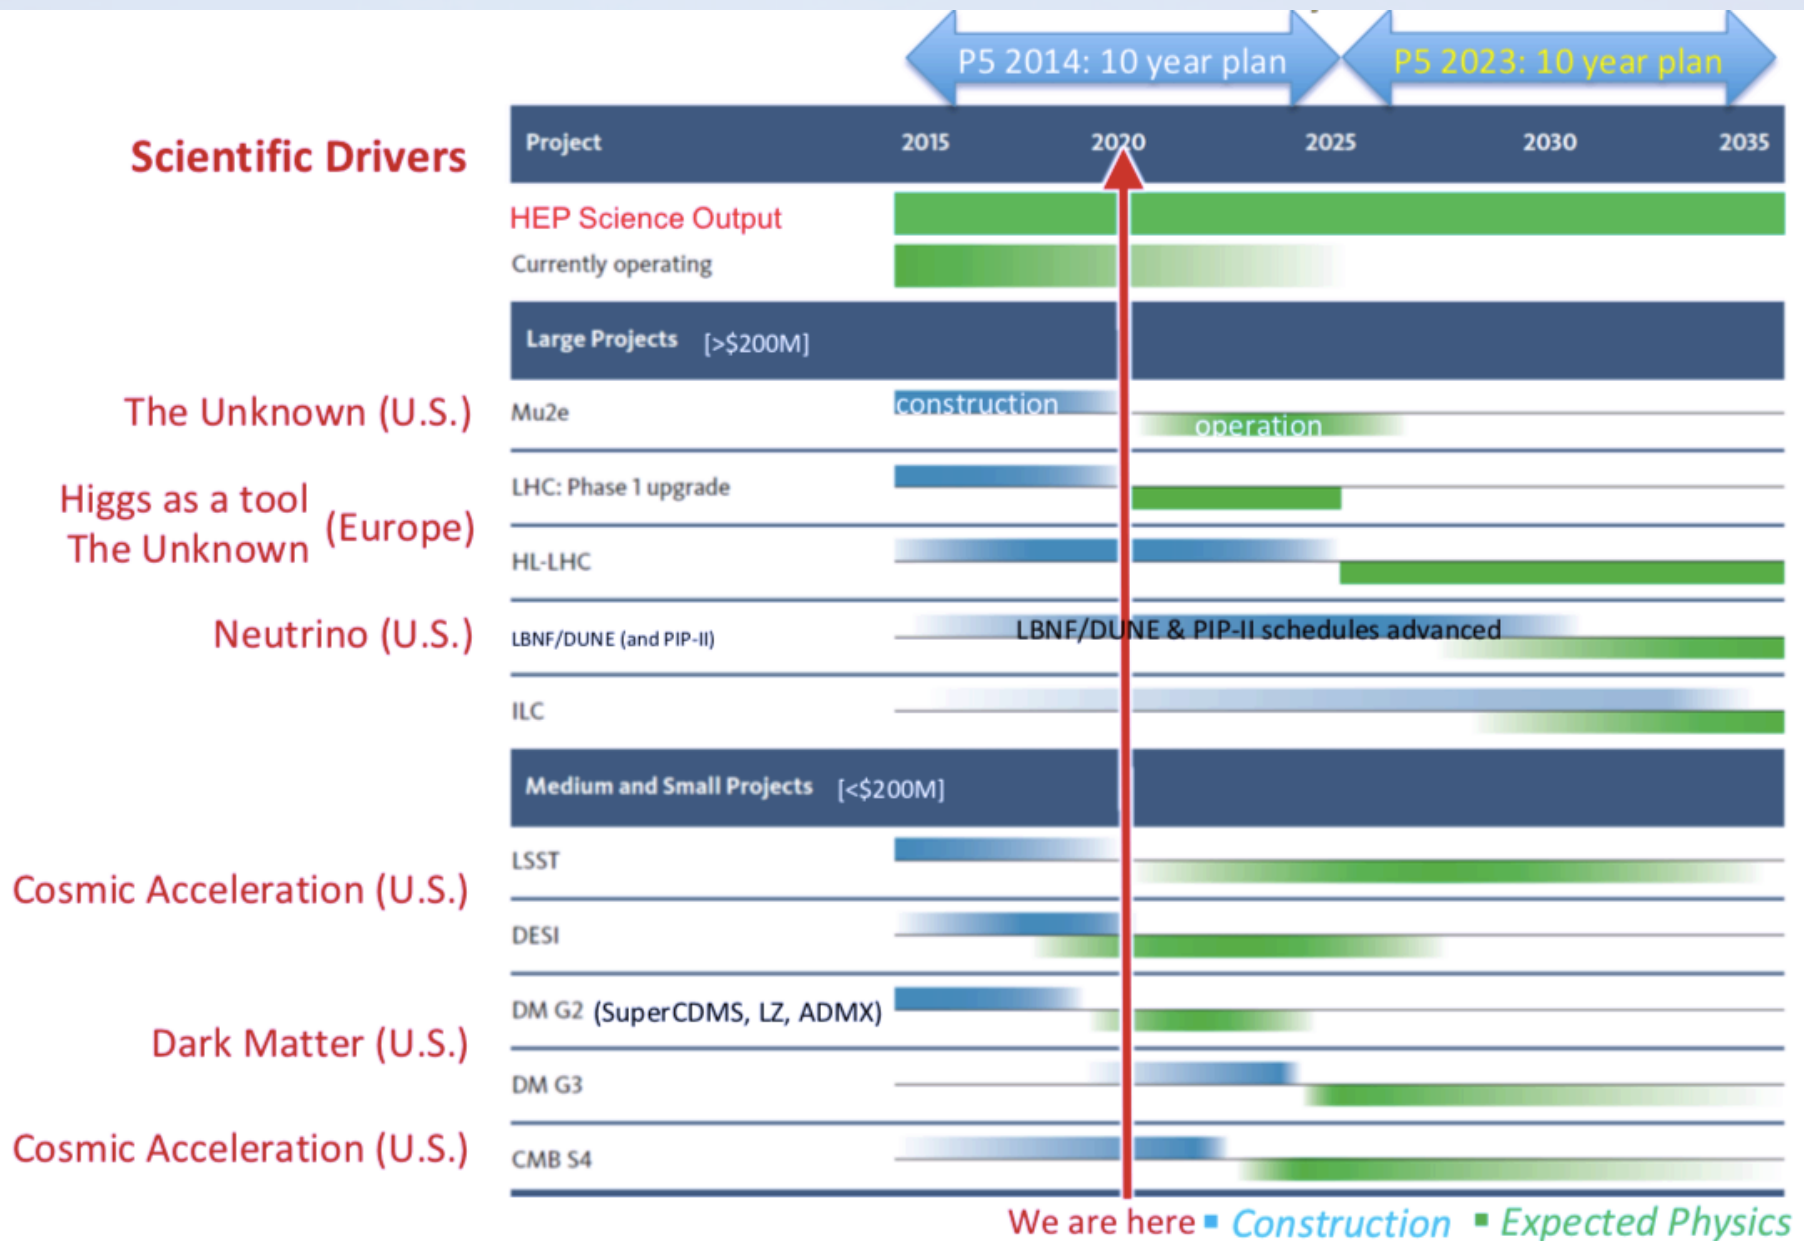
P5 2014: 10 year plan

P5 2023: 10 year plan

Scientific Drivers

| Project | 2015 | 2020 | 2025 | 2030 | 2035 |
|---|---|---|---|---|---|
| HEP Science Output | | | | | |
| Currently operating | | | | | |
| Large Projects [>$200M] | | | | | |
| Mu2e | construction | | operation | | |
| LHC: Phase 1 upgrade | | | | | |
| HL-LHC | | | | | |
| LBNF/DUNE (and PIP-II) | LBNF/DUNE & PIP-II schedules advanced | | | | |
| ILC | | | | | |
| Medium and Small Projects [<$200M] | | | | | |
| LSST | | | | | |
| DESI | | | | | |
| DM G2 (SuperCDMS, LZ, ADMX) | | | | | |
| DM G3 | | | | | |
| CMB S4 | | | | | |

The Unknown (U.S.)

Higgs as a tool
The Unknown (Europe)

Neutrino (U.S.)

Cosmic Acceleration (U.S.)

Dark Matter (U.S.)

Cosmic Acceleration (U.S.)

We are here ▪ Construction ▪ Expected Physics